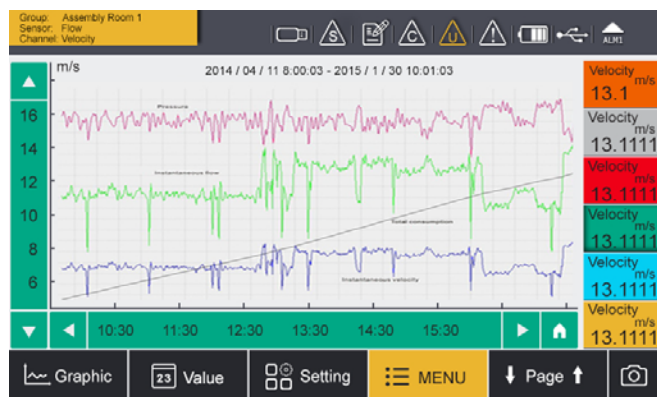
Group: Assembly Room 1
Sensor: Flow
Channel: Velocity

ALM1

m/s

2014 / 04 / 11 8:00:03 - 2015 / 1 / 30 10:01:03

16
14
12
10
8
6

Pressure
Instantaneous flow
Total consumption
Instantaneous velocity

10:30 11:30 12:30 13:30 14:30 15:30

Velocity m/s 13.1
Velocity m/s 13.1111
Velocity m/s 13.1111
Velocity m/s 13.1111
Velocity m/s 13.1111
Velocity m/s 13.1111

Graphic
23 Value
Setting
MENU
Page